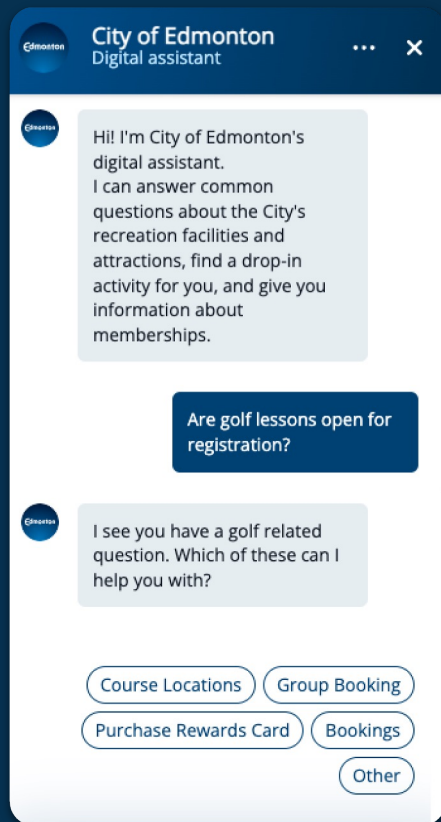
Edmonton

City of Edmonton
Digital assistant

•••

✕

Edmonton

Hi! I'm City of Edmonton's digital assistant.
I can answer common questions about the City's recreation facilities and attractions, find a drop-in activity for you, and give you information about memberships.

Are golf lessons open for registration?

Edmonton

I see you have a golf related question. Which of these can I help you with?

Course Locations

Group Booking

Purchase Rewards Card

Bookings

Other